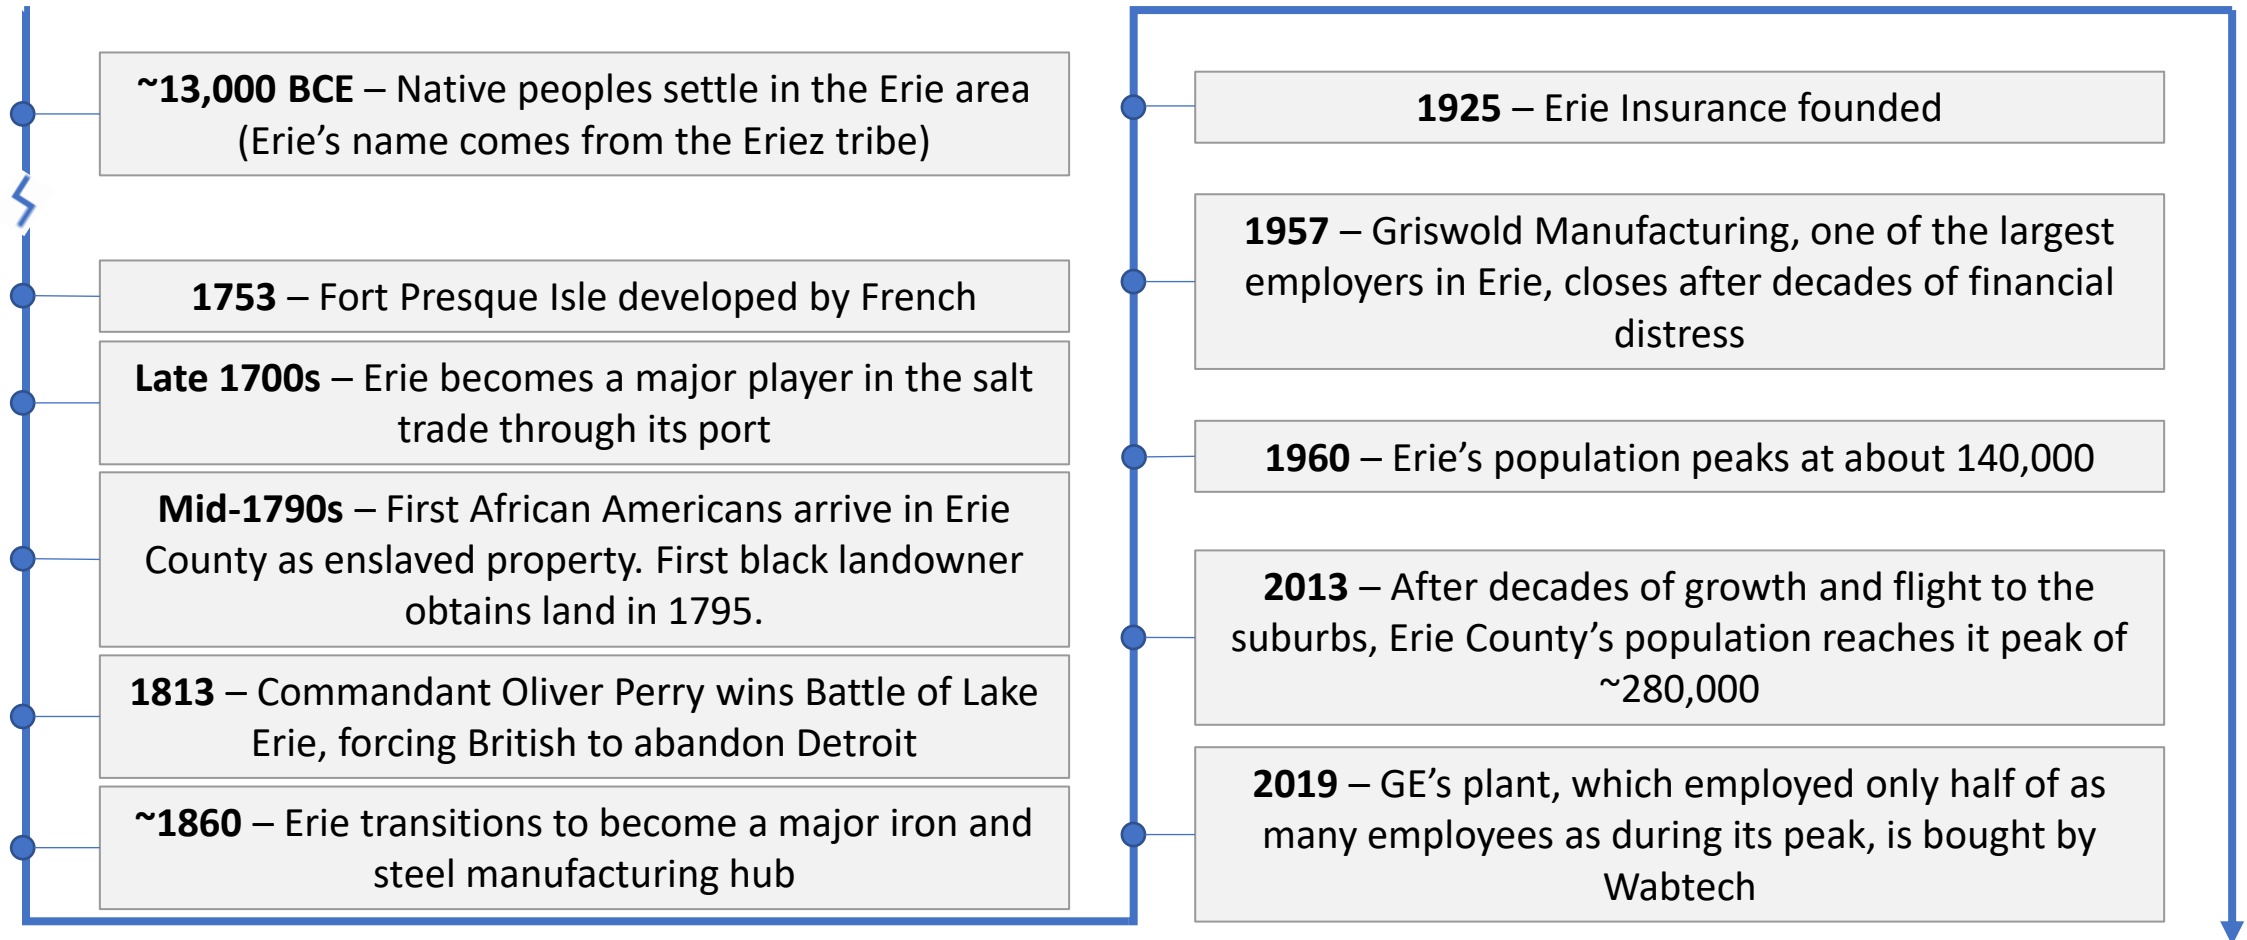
**~13,000 BCE** – Native peoples settle in the Erie area (Erie's name comes from the Eriez tribe)

**1753** – Fort Presque Isle developed by French

**Late 1700s** – Erie becomes a major player in the salt trade through its port

**Mid-1790s** – First African Americans arrive in Erie County as enslaved property. First black landowner obtains land in 1795.

**1813** – Commandant Oliver Perry wins Battle of Lake Erie, forcing British to abandon Detroit

**~1860** – Erie transitions to become a major iron and steel manufacturing hub

**1925** – Erie Insurance founded

**1957** – Griswold Manufacturing, one of the largest employers in Erie, closes after decades of financial distress

**1960** – Erie's population peaks at about 140,000

**2013** – After decades of growth and flight to the suburbs, Erie County's population reaches it peak of ~280,000

**2019** – GE's plant, which employed only half of as many employees as during its peak, is bought by Wabtech